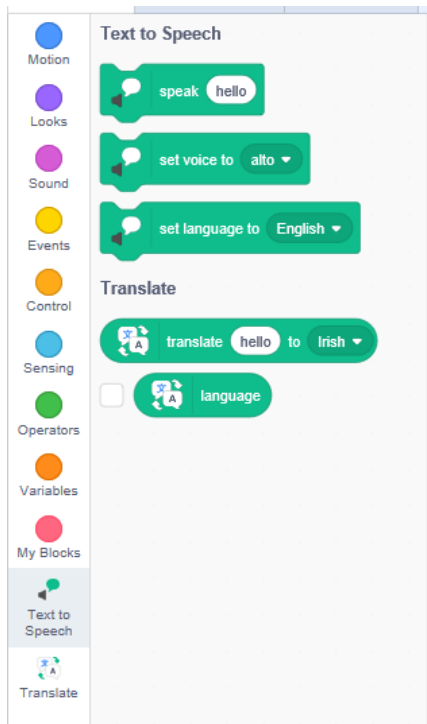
Motion
Looks
Sound
Events
Control
Sensing
Operators
Variables
My Blocks
Text to Speech
Translate

Text to Speech

speak hello

set voice to alto

set language to English

Translate

translate hello to Irish

language